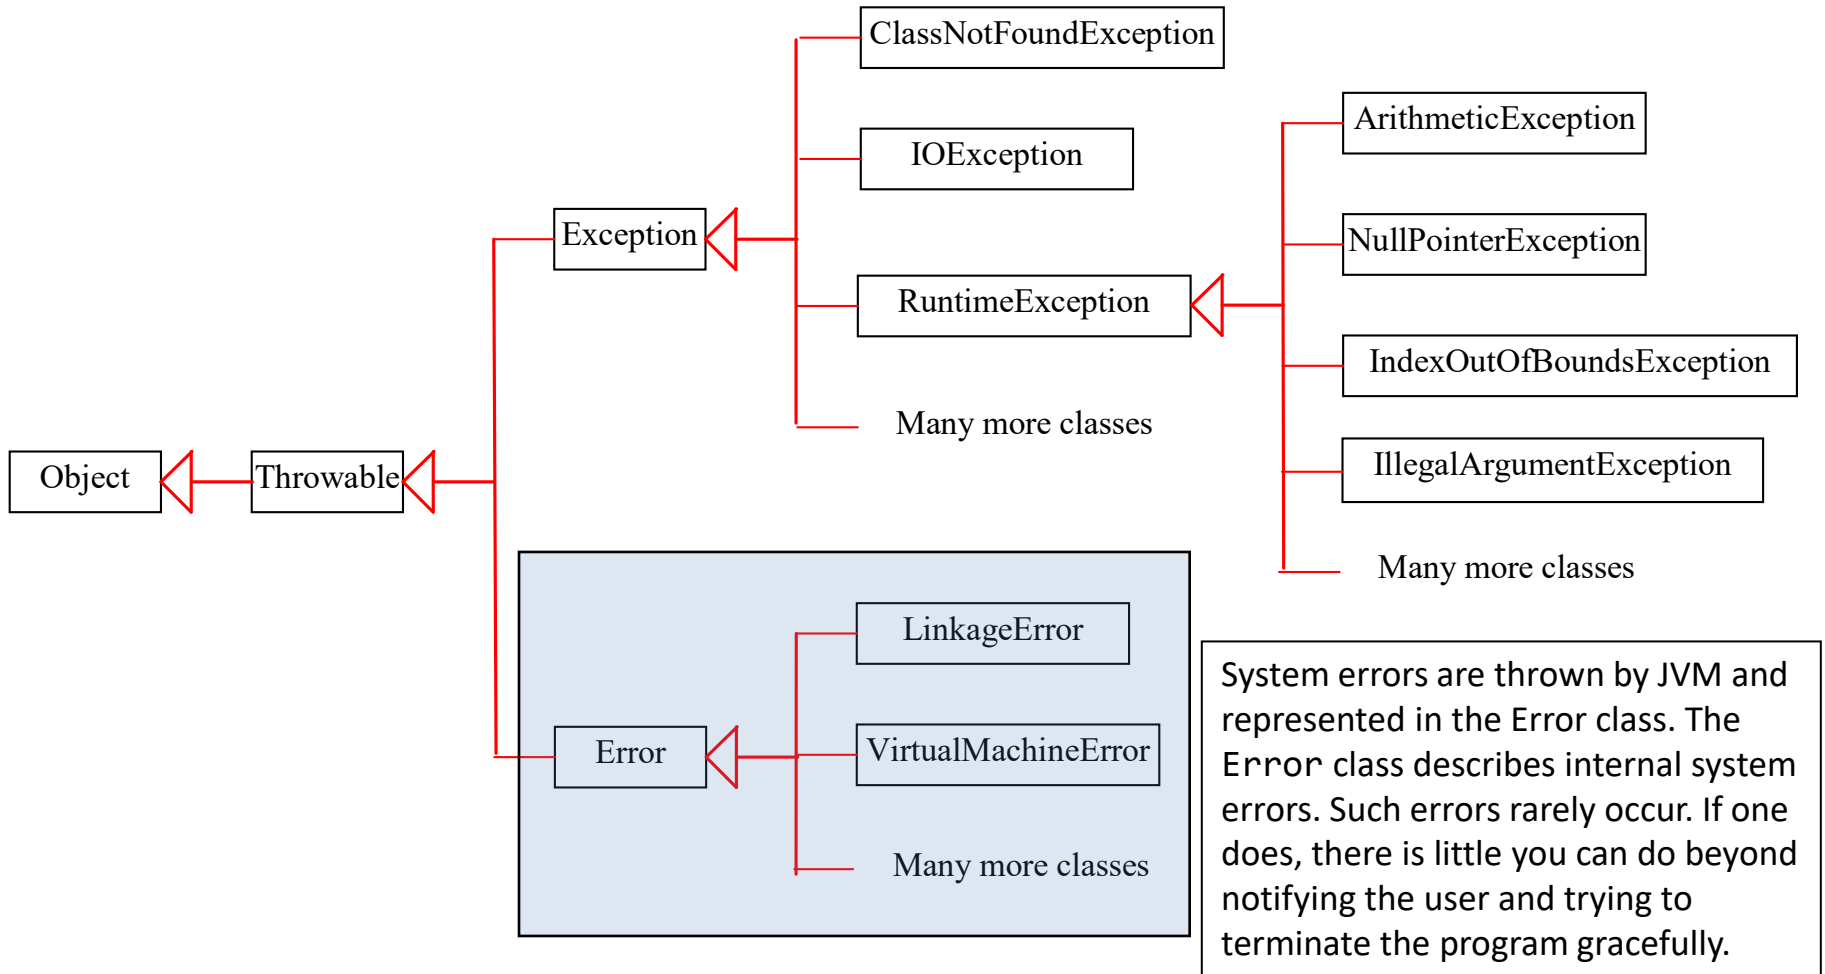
ClassNotFoundException

IOException

Exception

RuntimeException

Many more classes

ArithmeticException

NullPointerException

IndexOutOfBoundsException

IllegalArgumentException

Many more classes

Object

Throwable

LinkageError

VirtualMachineError

Error

Many more classes

System errors are thrown by JVM and represented in the Error class. The Error class describes internal system errors. Such errors rarely occur. If one does, there is little you can do beyond notifying the user and trying to terminate the program gracefully.